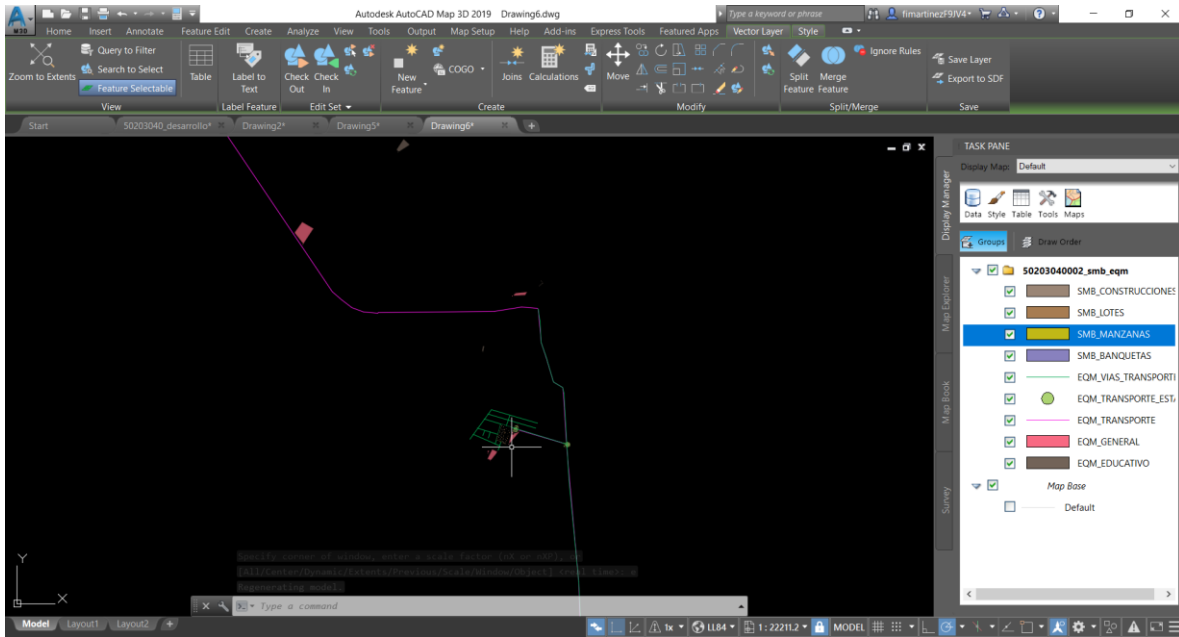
Autodesk AutoCAD Map 3D 2019 Drawing6.dwg

Type a keyword or phrase

fimartinezF9JV4

Home Insert Annotate Feature Edit Create Analyze View Tools Output Map Setup Help Add-ins Express Tools Featured Apps Vector Layer Style

Zoom to Extents
Query to Filter
Search to Select
Feature Selectable
Table
View
Label to Text
Label Feature
Check Out
Check In
Edit Set
New Feature
COGO
Joins
Calculations
Create
Move
Modify
Split Feature
Merge Feature
Ignore Rules
Split/Merge
Save Layer
Export to SDF
Save

Start
50203040_desarrollo*
Drawing2*
Drawing5*
Drawing6*

TASK PANE
Display Map: Default
Display Manager
Map Explorer
Map Book
Survey
Data Style Table Tools Maps
Groups
Draw Order
50203040002_smb_eqm
SMB_CONSTRUCCIONES
SMB_LOTES
SMB_MANZANAS
SMB_BANQUETAS
EQM_VIAS_TRANSPORTI
EQM_TRANSPORTE_EST
EQM_TRANSPORTE
EQM_GENERAL
EQM_EDUCATIVO
Map Base
Default

Specify corner of window, enter a scale factor (nX or nXP), or
[All/Center/Dynamic/Extents/Previous/Scale/Window/Object] <real time>: e
Regenerating model.
Type a command

Y

Model Layout1 Layout2

1x
LL84
1 : 22211.2
MODEL